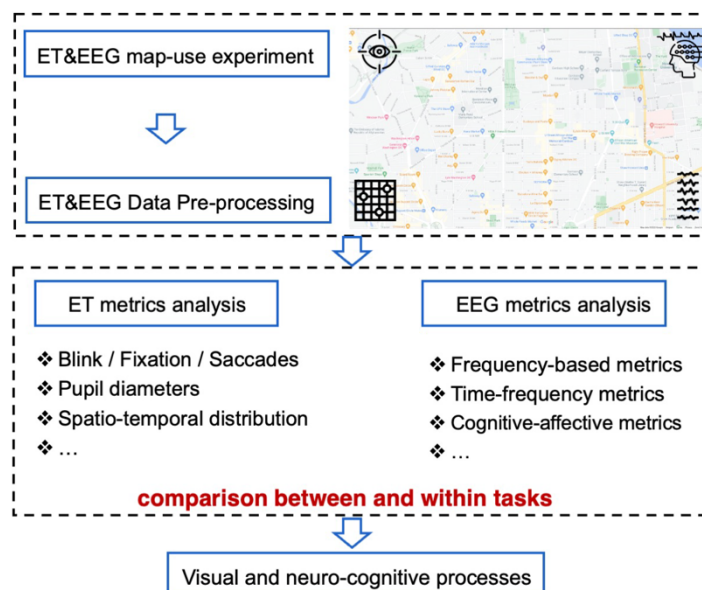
ET&EEG map-use experiment

ET&EEG Data Pre-processing

ET metrics analysis

❖ Blink / Fixation / Saccades
❖ Pupil diameters
❖ Spatio-temporal distribution
❖ …

EEG metrics analysis

❖ Frequency-based metrics
❖ Time-frequency metrics
❖ Cognitive-affective metrics
❖ …

comparison between and within tasks

Visual and neuro-cognitive processes